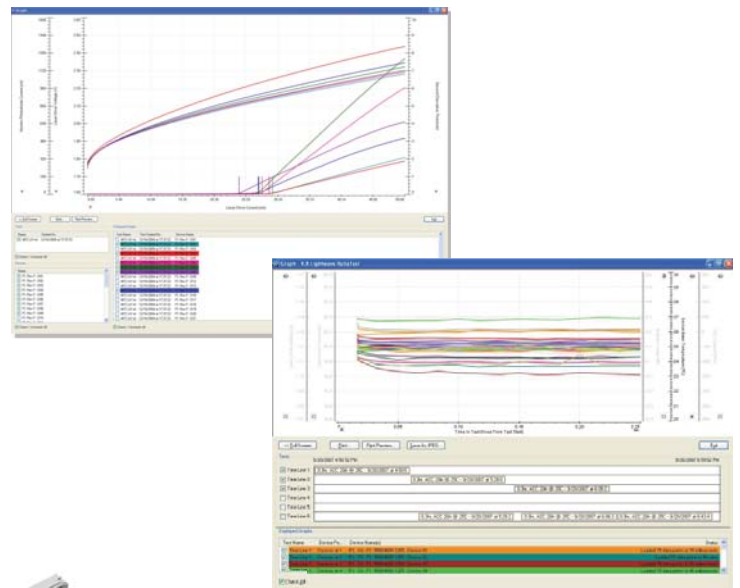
Graph - 1.4 Lightwave Notation

Time in Test(Hours From Test Start)

Exit

Tests

Test Line 1

Test Line 2

Test Line 3

Test Line 4

Test Line 5

Test Line 6

Displayed Graphs

Test Name

Device Po...

Device Name(s)

Status

Test Line 1

Test Line 2

Test Line 3

Test Line 4

Save graph

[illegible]